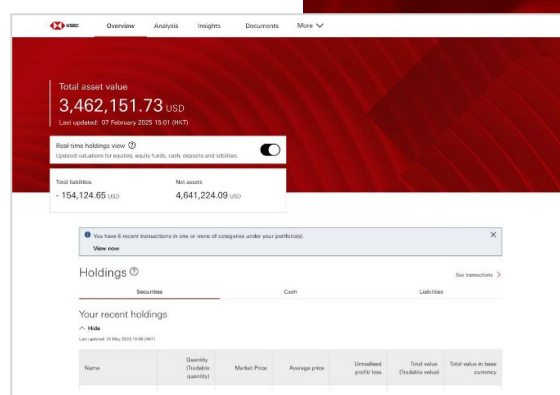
HSBC Overview Analysis Insights Documents More

Total asset value
3,462,151.73 USD
Last updated: 07 February 2025 15:01 (HKT)

Real-time holdings view
Updated valuations for equities, equity funds, cash, deposits and liabilities.

Total liabilities
- 154,124.65 USD

Net assets
4,641,224.09 USD

You have 6 recent transactions in one or more of categories under your portfolio(s).
View now

Holdings
See transactions

Securities Cash Liabilities

Your recent holdings
Hide
Last updated: 31 May 2023 15:08 (HKT)

| Name | Quantity (Tradable quantity) | Market Price | Average price | Unrealised profit/ loss | Total value (Tradable value) | Total value in base currency |
|---|---|---|---|---|---|---|